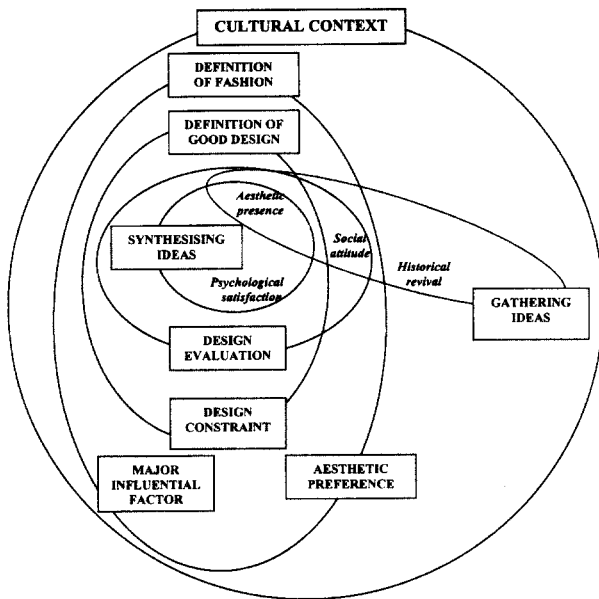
CULTURAL CONTEXT

DEFINITION OF FASHION

DEFINITION OF GOOD DESIGN

Aesthetic presence

SYNTHESISING IDEAS

Social attitude

Historical revival

Psychological satisfaction

GATHERING IDEAS

DESIGN EVALUATION

DESIGN CONSTRAINT

MAJOR INFLUENTIAL FACTOR

AESTHETIC PREFERENCE